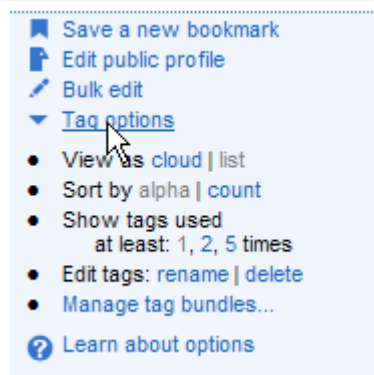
Save a new bookmark
Edit public profile
Bulk edit
Tag options

- View as cloud | list
- Sort by alpha | count
- Show tags used at least: 1, 2, 5 times
- Edit tags: rename | delete
- Manage tag bundles...

Learn about options